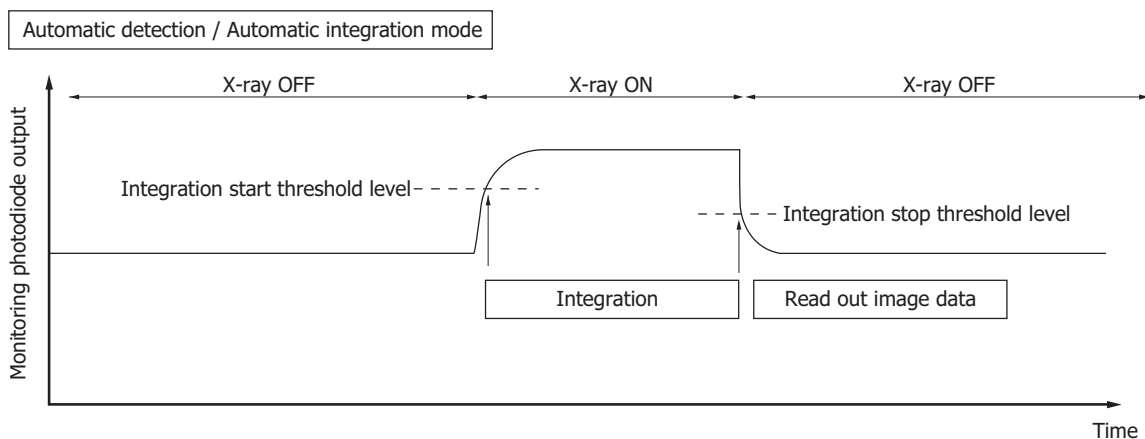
Automatic detection / Automatic integration mode

X-ray OFF

X-ray ON

X-ray OFF

Monitoring photodiode output

Integration start threshold level

Integration stop threshold level

Integration

Read out image data

Time